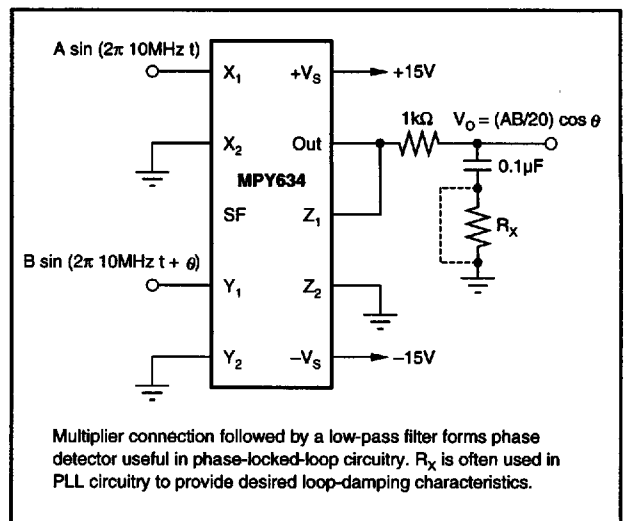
A sin ($2\pi$ 10MHz t)

$X_1$

$+V_S$

+15V

$X_2$

Out

1kΩ

$V_O = (AB/20) \cos \theta$

MPY634

0.1µF

SF

$Z_1$

$R_X$

B sin ($2\pi$ 10MHz t + $\theta$)

$Y_1$

$Z_2$

$Y_2$

$-V_S$

–15V

Multiplier connection followed by a low-pass filter forms phase detector useful in phase-locked-loop circuitry. $R_X$ is often used in PLL circuitry to provide desired loop-damping characteristics.